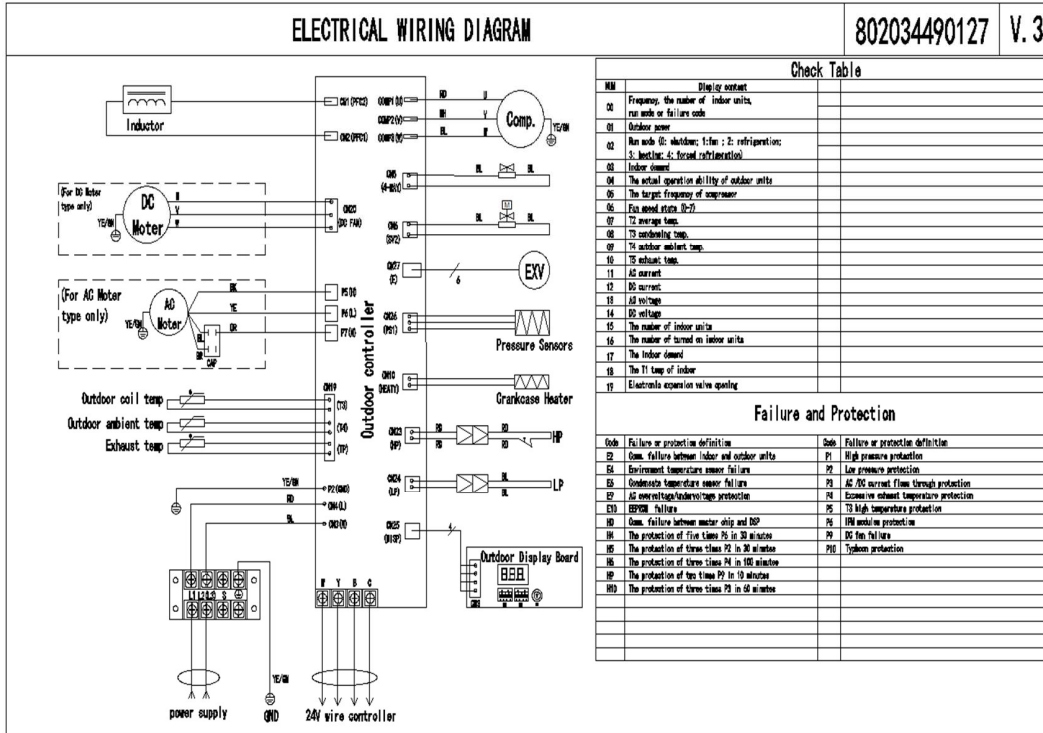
ELECTRICAL WIRING DIAGRAM

802034490127 | V.3

Inductor

CN1(PFC2)

CN2(PFC1)

COMP1(U)

COMP2(V)

COMP3(W)

RD

WH

BL

U

V

W

Comp.

YE/GN

CN5 (4-WAY)

BL

BL

CN6 (SV2)

BL

BL

CN27 (E)

6

EXV

(For DC Moter type only)

DC Moter

U

V

W

YE/GN

CN20 (DC FAN)

(For AC Moter type only)

AC Moter

YE/GN

BK

YE

OR

BR

CAP

P5(H)

P6(L)

P7(N)

Outdoor controller

CN26 (PS1)

Pressure Sensors

CN10 (HEAT1)

Crankcase Heater

CN19

Outdoor coil temp

Outdoor ambient temp

Exhaust temp

(T3)

(T4)

(TP)

CN23 (HP)

RD

RD

RD

RD

HP

CN24 (LP)

BL

BL

LP

YE/GN

RD

BL

P2(GND)

CN4(L)

CN3(N)

CN25 (DISP)

Outdoor Display Board

888

CN3

L1 L2 L3 S

W Y B C

power supply

YE/GN

GND

24V wire controller

Check Table

| NUM | Display content | | |
|---|---|---|---|
| 00 | Frequency, the number of indoor units, run mode or failure code | | |
| 01 | Outdoor power | | |
| 02 | Run mode (0: shutdown; 1:fan ; 2: refrigeration; 3: heating; 4: forced refrigeration) | | |
| 03 | Indoor demand | | |
| 04 | The actual operation ability of outdoor units | | |
| 05 | The target frequency of compressor | | |
| 06 | Fan speed store (0-7) | | |
| 07 | T2 average temp. | | |
| 08 | T3 condensing temp. | | |
| 09 | T4 outdoor ambient temp. | | |
| 10 | T5 exhaust temp. | | |
| 11 | AC current | | |
| 12 | DC current | | |
| 13 | AC voltage | | |
| 14 | DC voltage | | |
| 15 | The number of indoor units | | |
| 16 | The number of turned on indoor units | | |
| 17 | The Indoor demand | | |
| 18 | The T1 temp of indoor | | |
| 19 | Electronic expansion valve opening | | |

Failure and Protection

| Code | Failure or protection definition | Code | Failure or protection definition |
|---|---|---|---|
| E2 | Comm. failure between indoor and outdoor units | P1 | High pressure protection |
| E4 | Environment temperature sensor failure | P2 | Low pressure protection |
| E5 | Condensate temperature sensor failure | P3 | AC /DC current flows through protection |
| E7 | AC overvoltage/undervoltage protection | P4 | Excessive exhaust temperature protection |
| E10 | EEPROM failure | P5 | T3 high temperature protection |
| HO | Comm. failure between master chip and DSP | P6 | IPM modules protection |
| H4 | The protection of five times P6 in 30 minutes | P9 | DC fan failure |
| H5 | The protection of three times P2 in 30 minutes | P10 | Typhoon protection |
| H6 | The protection of three times P4 in 100 minutes | | |
| HP | The protection of two times P9 in 10 minutes | | |
| H10 | The protection of three times P3 in 60 minutes | | |